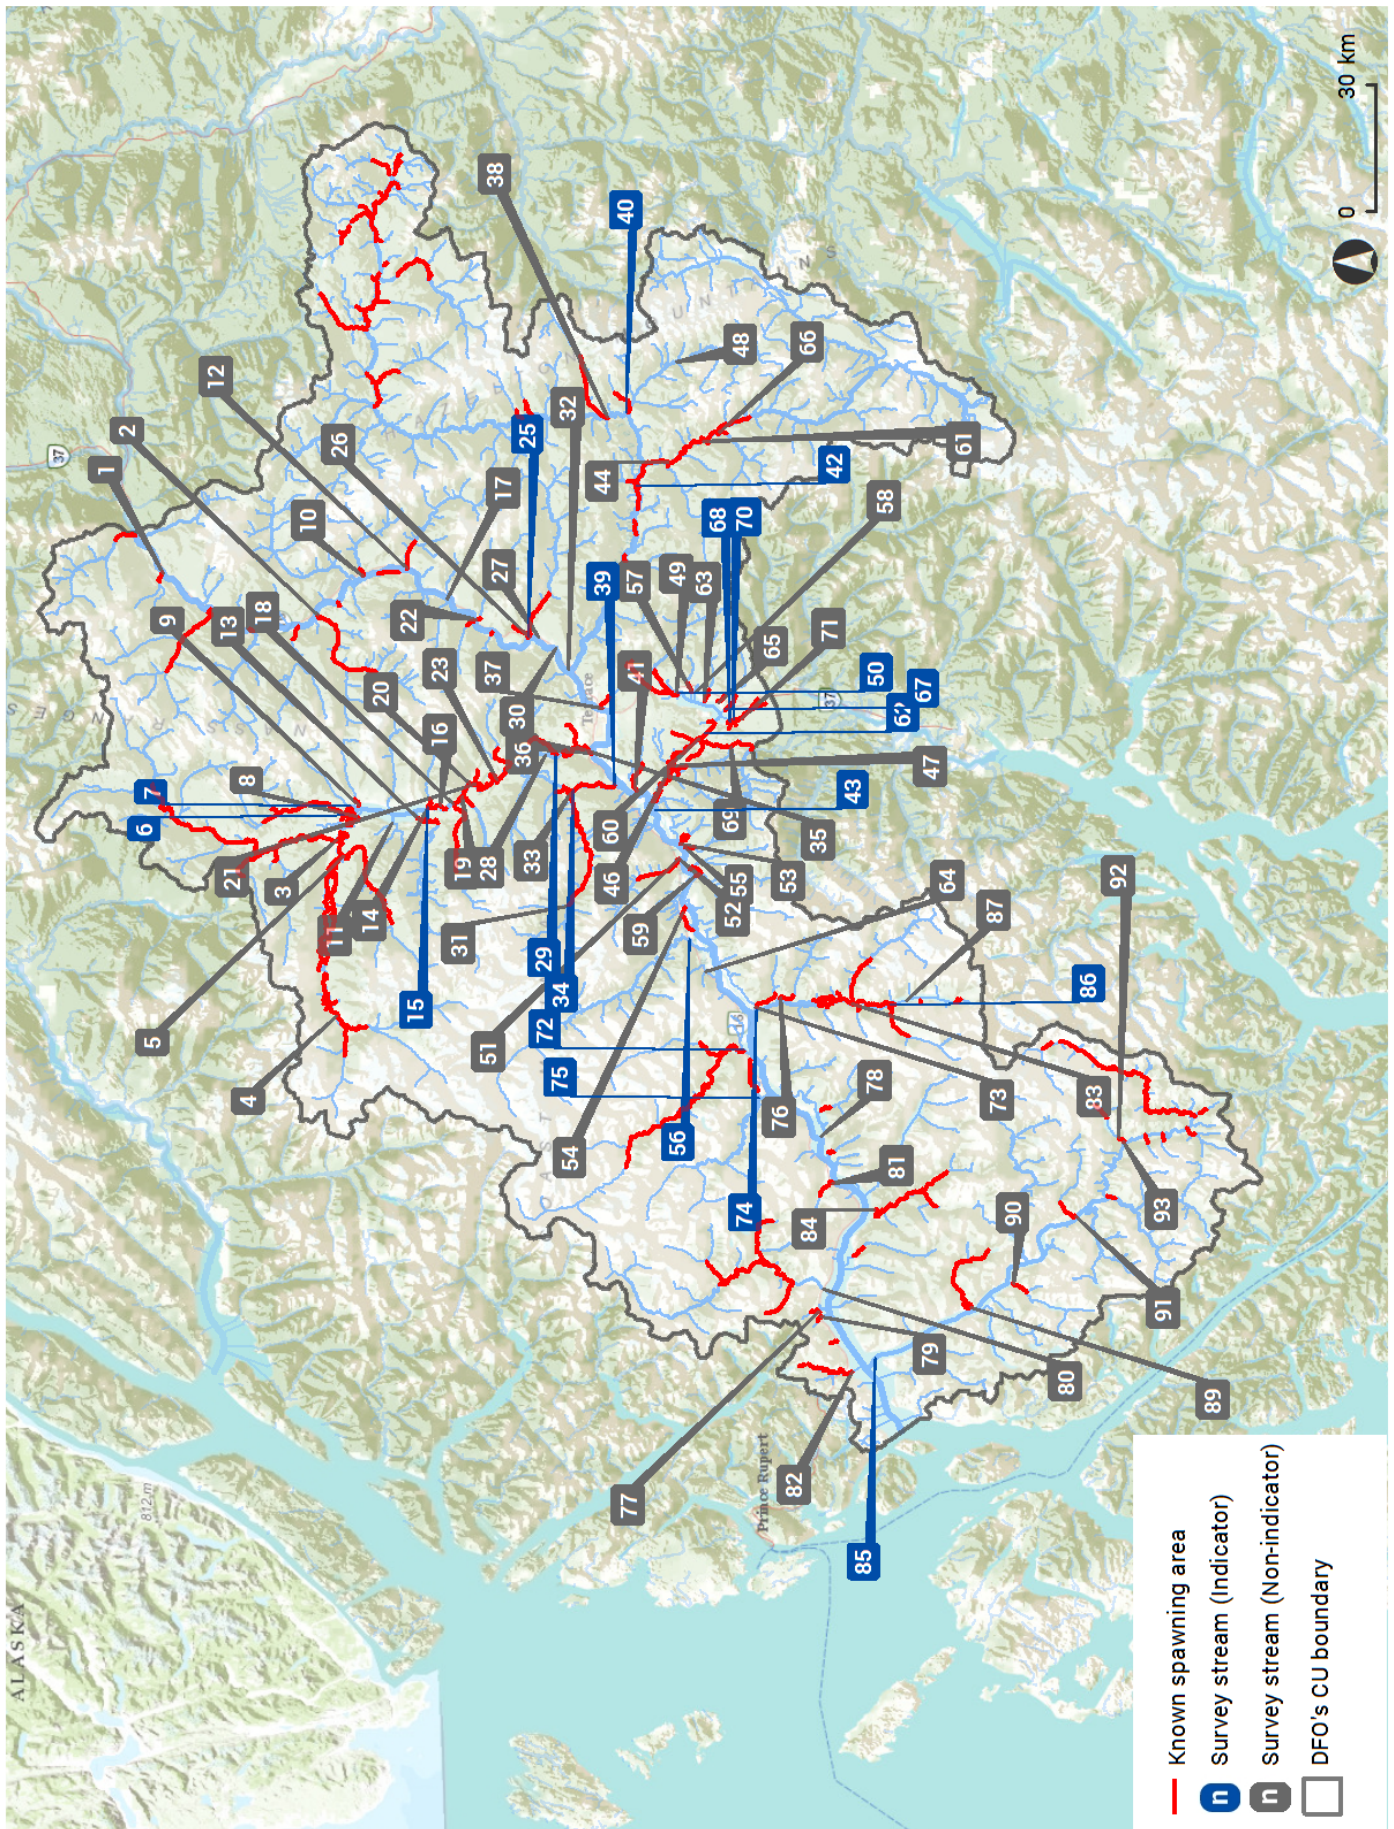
0 30 km

38
40
48
66
12
2
1
26
25
32
61
42
44
17
10
58
68
70
39
57
49
63
27
22
9
13
18
71
65
50
67
62
20
23
37
41
30
16
36
47
43
8
7
6
69
35
60
19
28
33
46
55
53
52
21
3
11
14
31
59
64
92
87
29
34
86
15
5
72
51
75
4
73
83
78
76
56
54
81
74
84
93
90
91
79
80
89
77
82
85

37
37
16
Terrace
Prince Rupert
ALASKA
812 m

Known spawning area
n Survey stream (Indicator)
n Survey stream (Non-indicator)
DFO's CU boundary